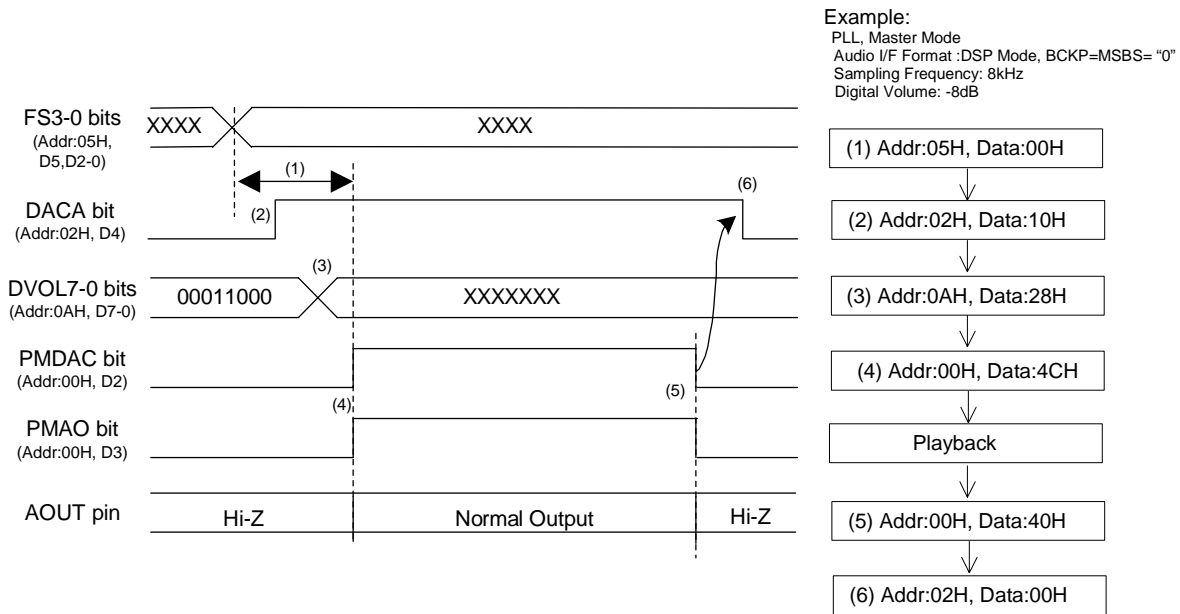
Example:
PLL, Master Mode
Audio I/F Format :DSP Mode, BCKP=MSBS= "0"
Sampling Frequency: 8kHz
Digital Volume: -8dB

FS3-0 bits
(Addr:05H, D5,D2-0)
XXXX
XXXX
(1)

DACA bit
(Addr:02H, D4)
(2)
(6)

DVOL7-0 bits
(Addr:0AH, D7-0)
(3)
00011000
XXXXXXX

PMDAC bit
(Addr:00H, D2)
(5)

PMAO bit
(Addr:00H, D3)
(4)

AOUT pin
Hi-Z
Normal Output
Hi-Z

(1) Addr:05H, Data:00H
(2) Addr:02H, Data:10H
(3) Addr:0AH, Data:28H
(4) Addr:00H, Data:4CH
Playback
(5) Addr:00H, Data:40H
(6) Addr:02H, Data:00H